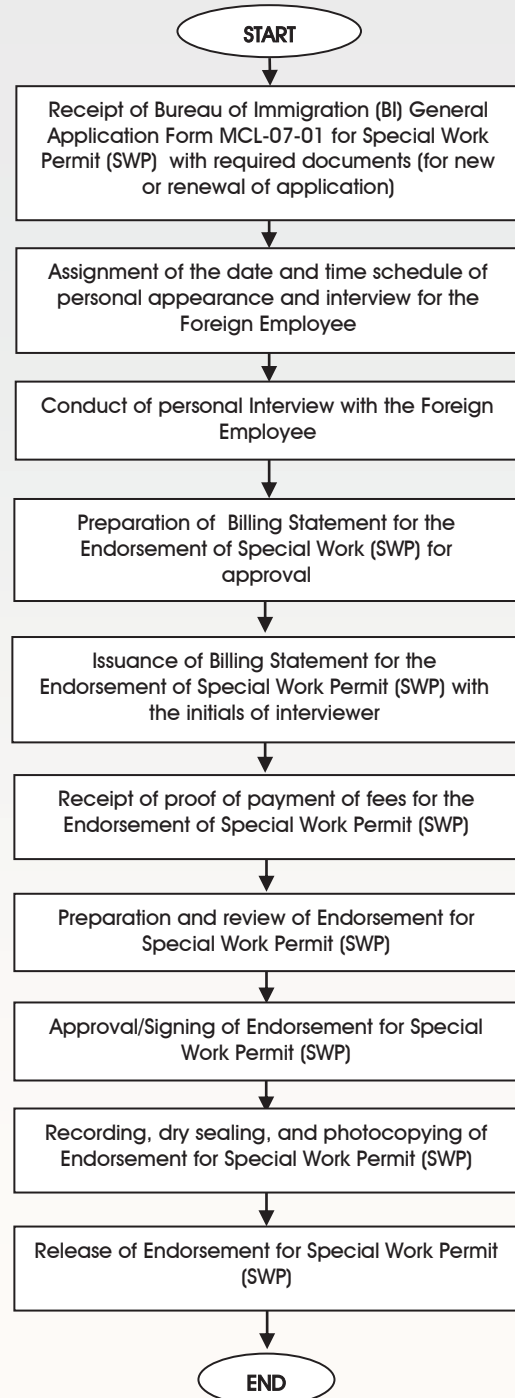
START

Receipt of Bureau of Immigration (BI) General Application Form MCL-07-01 for Special Work Permit (SWP) with required documents (for new or renewal of application)

Assignment of the date and time schedule of personal appearance and interview for the Foreign Employee

Conduct of personal Interview with the Foreign Employee

Preparation of Billing Statement for the Endorsement of Special Work (SWP) for approval

Issuance of Billing Statement for the Endorsement of Special Work Permit (SWP) with the initials of interviewer

Receipt of proof of payment of fees for the Endorsement of Special Work Permit (SWP)

Preparation and review of Endorsement for Special Work Permit (SWP)

Approval/Signing of Endorsement for Special Work Permit (SWP)

Recording, dry sealing, and photocopying of Endorsement for Special Work Permit (SWP)

Release of Endorsement for Special Work Permit (SWP)

END